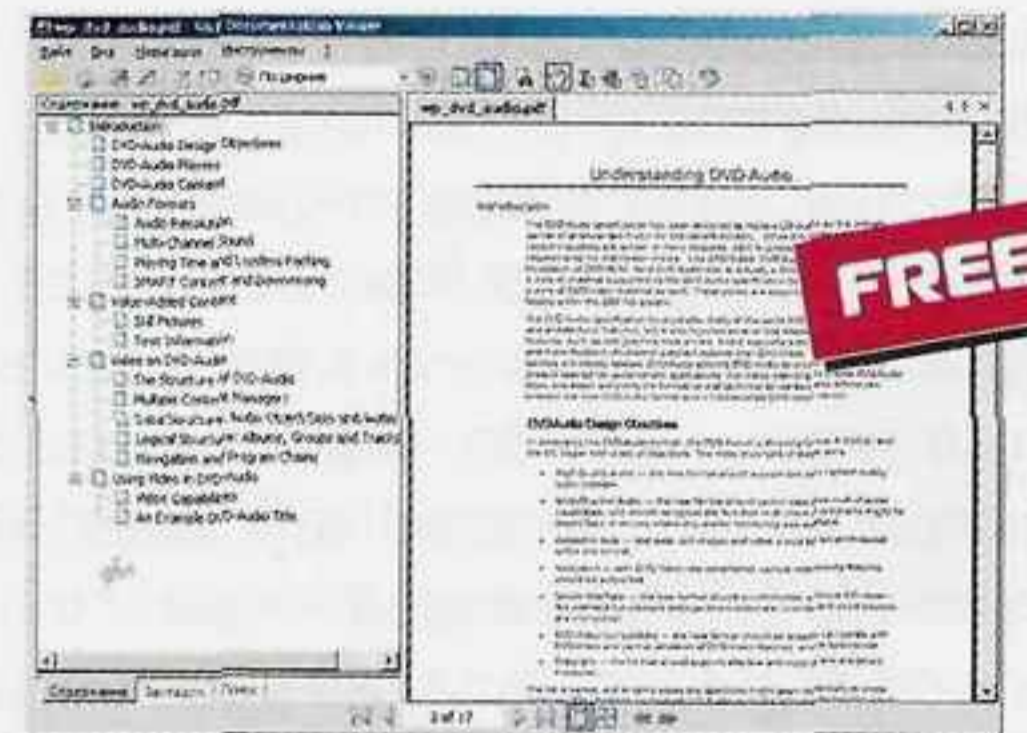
wp_dvd_audio.pdf - Documentation Viewer

Файл Вид Навигация Инструменты ?

По ширине

Содержание: wp_dvd_audio.pdf

Introduction
DVD-Audio Design Objectives
DVD-Audio Players
DVD-Audio Content
Audio Formats
Audio Resolution
Multi-Channel Sound
Playing Time and Lossless Packing
SMART Content and Downmixing
Value-Added Content
Still Pictures
Text Information
Video on DVD-Audio
The Structure of DVD-Audio
Multiple Content Manager
Data Structure: Audio Object Sets and Audio
Logical Structure: Albums, Groups and Tracks
Navigation and Program Chains
Using Video in DVD-Audio
Video Capabilities
An Example DVD-Audio Title

Содержание | Закладки | Поиск

wp_dvd_audio.pdf

Understanding DVD-Audio

Introduction

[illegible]

DVD-Audio Design Objectives

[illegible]

FREE

3 of 17